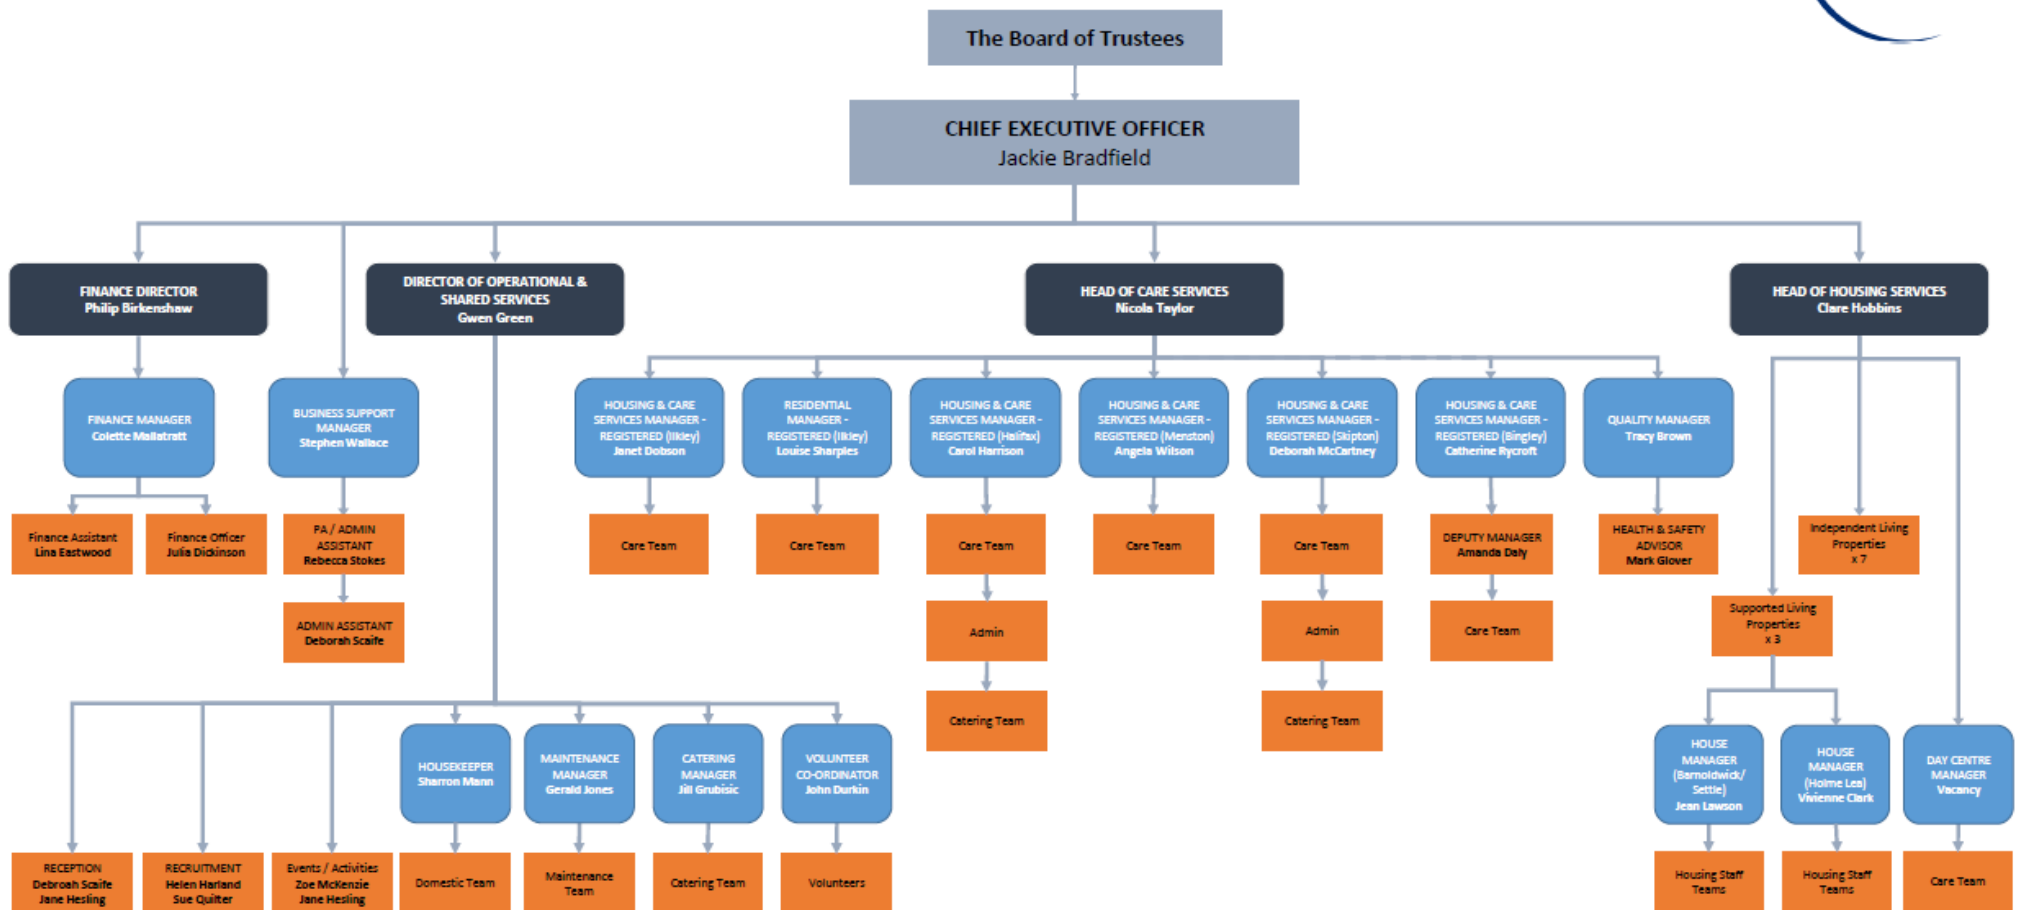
The Board of Trustees

CHIEF EXECUTIVE OFFICER
Jackie Bradfield

FINANCE DIRECTOR
Philip Birkenshaw

DIRECTOR OF OPERATIONAL & SHARED SERVICES
Gwen Green

HEAD OF CARE SERVICES
Nicola Taylor

HEAD OF HOUSING SERVICES
Clare Hobbins

FINANCE MANAGER
Colette Mallatratt

BUSINESS SUPPORT MANAGER
Stephen Wallace

HOUSING & CARE SERVICES MANAGER - REGISTERED (Ilkley)
Janet Dobson

RESIDENTIAL MANAGER - REGISTERED (Ilkley)
Louise Sharples

HOUSING & CARE SERVICES MANAGER - REGISTERED (Halifax)
Carol Harrison

HOUSING & CARE SERVICES MANAGER - REGISTERED (Menston)
Angela Wilson

HOUSING & CARE SERVICES MANAGER - REGISTERED (Skipton)
Deborah McCartney

HOUSING & CARE SERVICES MANAGER - REGISTERED (Bingley)
Catherine Rycroft

QUALITY MANAGER
Tracy Brown

Finance Assistant
Lina Eastwood

Finance Officer
Julia Dickinson

PA / ADMIN ASSISTANT
Rebecca Stokes

ADMIN ASSISTANT
Deborah Scaife

Care Team

Care Team

Care Team

Admin

Catering Team

Care Team

Care Team

Admin

Catering Team

DEPUTY MANAGER
Amanda Daly

Care Team

HEALTH & SAFETY ADVISOR
Mark Glover

Independent Living Properties
x 7

Supported Living Properties
x 3

HOUSEKEEPER
Sharron Mann

MAINTENANCE MANAGER
Gerald Jones

CATERING MANAGER
Jill Grubisic

VOLUNTEER CO-ORDINATOR
John Durkin

HOUSE MANAGER (Barnoldwick/ Settle)
Jean Lawson

HOUSE MANAGER (Holme Lea)
Vivienne Clark

DAY CENTRE MANAGER
Vacancy

RECEPTION
Debroah Scaife
Jane Hesling

RECRUITMENT
Helen Harland
Sue Quilter

Events / Activities
Zoe McKenzie
Jane Hesling

Domestic Team

Maintenance Team

Catering Team

Volunteers

Housing Staff Teams

Housing Staff Teams

Care Team